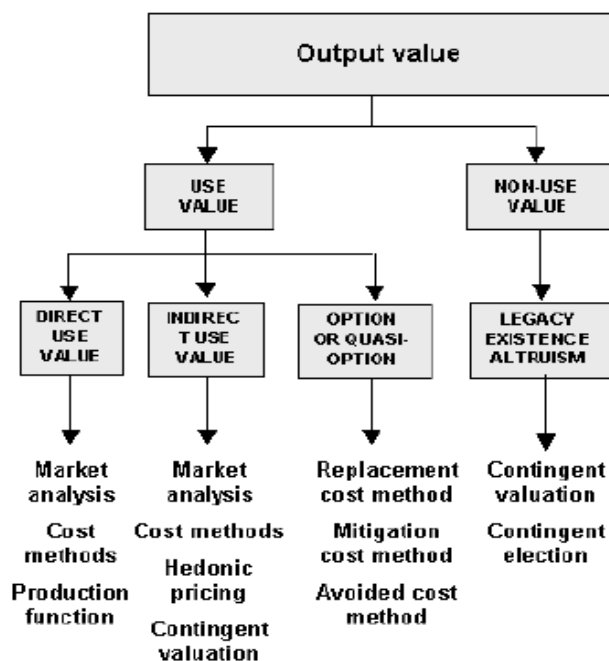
Output value

USE VALUE

NON-USE VALUE

DIRECT USE VALUE

INDIREC T USE VALUE

OPTION OR QUASI-OPTION

LEGACY EXISTENCE ALTRUISM

Market analysis

Cost methods

Production function

Market analysis

Cost methods

Hedonic pricing

Contingent valuation

Replacement cost method

Mitigation cost method

Avoided cost method

Contingent valuation

Contingent election